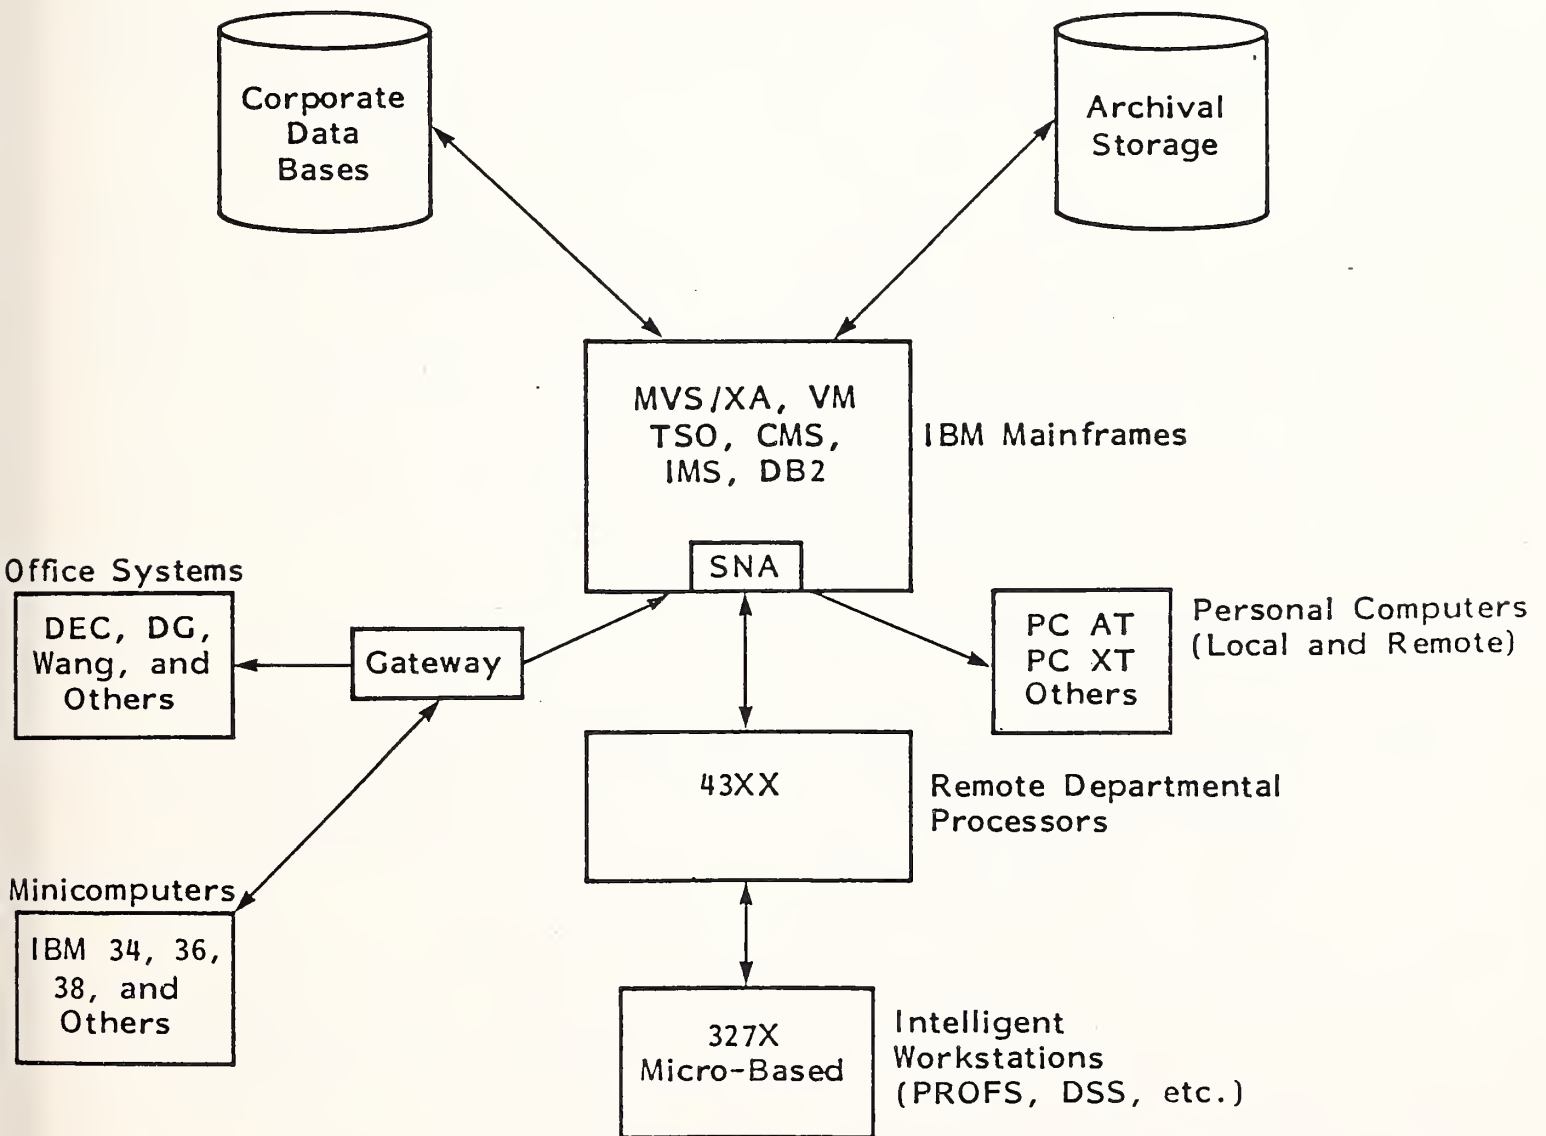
Corporate Data Bases

Archival Storage

MVS/XA, VM
TSO, CMS,
IMS, DB2

SNA

IBM Mainframes

Office Systems

DEC, DG, Wang, and Others

Gateway

PC AT
PC XT
Others

Personal Computers (Local and Remote)

43XX

Remote Departmental Processors

Minicomputers

IBM 34, 36, 38, and Others

327X Micro-Based

Intelligent Workstations (PROFS, DSS, etc.)